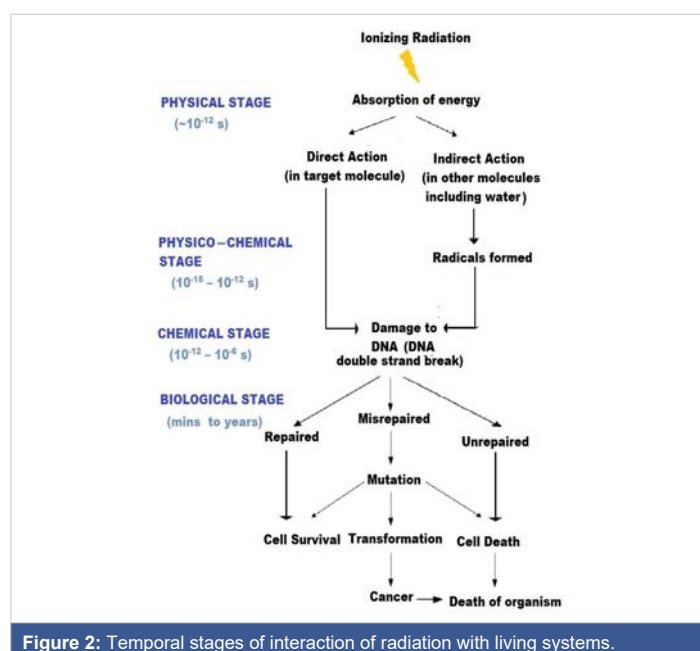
Ionizing Radiation

PHYSICAL STAGE
($\sim10^{-12}$ s)

Absorption of energy

Direct Action
(in target molecule)

Indirect Action
(in other molecules including water)

PHYSICO–CHEMICAL STAGE
($10^{-15}$ – $10^{-12}$ s)

Radicals formed

CHEMICAL STAGE
($10^{-12}$ – $10^{-6}$ s)

Damage to DNA (DNA double strand break)

BIOLOGICAL STAGE
(mins to years)

Repaired

Misrepaired

Unrepaired

Mutation

Cell Survival

Transformation

Cell Death

Cancer

Death of organism

Figure 2: Temporal stages of interaction of radiation with living systems.